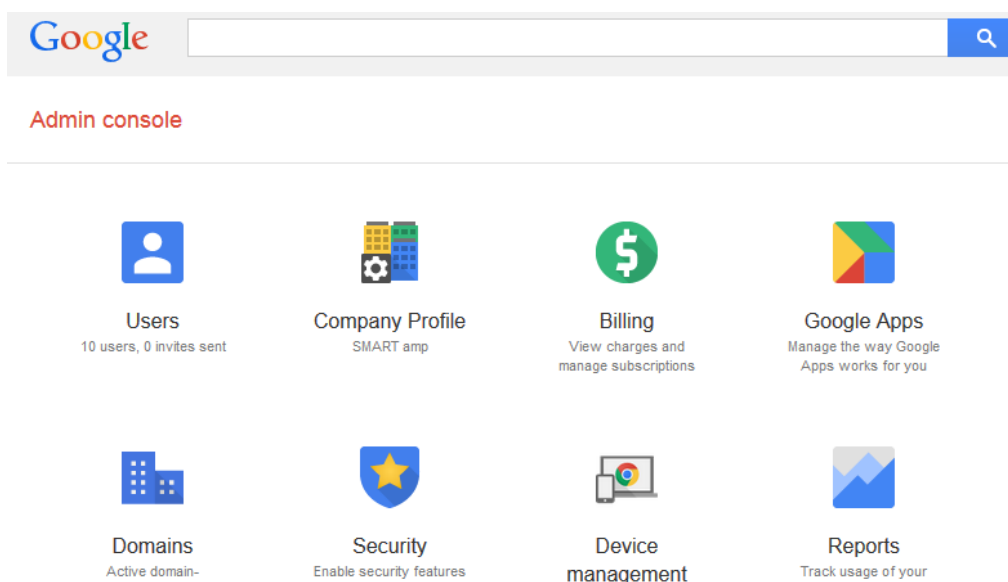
Google

Admin console

Users
10 users, 0 invites sent

Company Profile
SMART amp

Billing
View charges and manage subscriptions

Google Apps
Manage the way Google Apps works for you

Domains
Active domain-

Security
Enable security features

Device management

Reports
Track usage of your